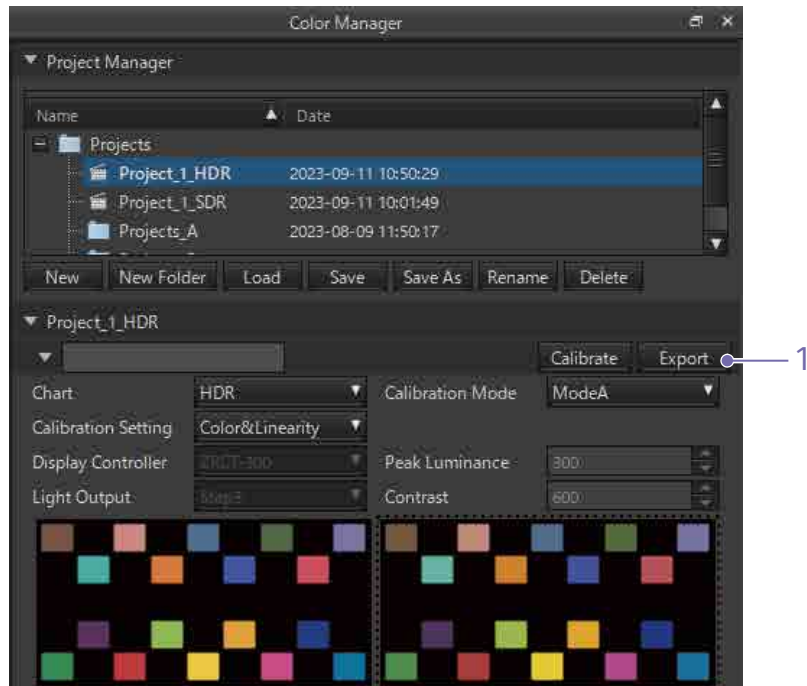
Color Manager

▼ Project Manager

| Name | Date |
|---|---|
| Projects | |
| Project_1_HDR | 2023-09-11 10:50:29 |
| Project_1_SDR | 2023-09-11 10:01:49 |
| Projects_A | 2023-08-09 11:50:17 |

New New Folder Load Save Save As Rename Delete

▼ Project_1_HDR

Calibrate Export 1

Chart HDR Calibration Mode ModeA

Calibration Setting Color&Linearity

Display Controller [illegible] Peak Luminance 300

Light Output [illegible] Contrast 600